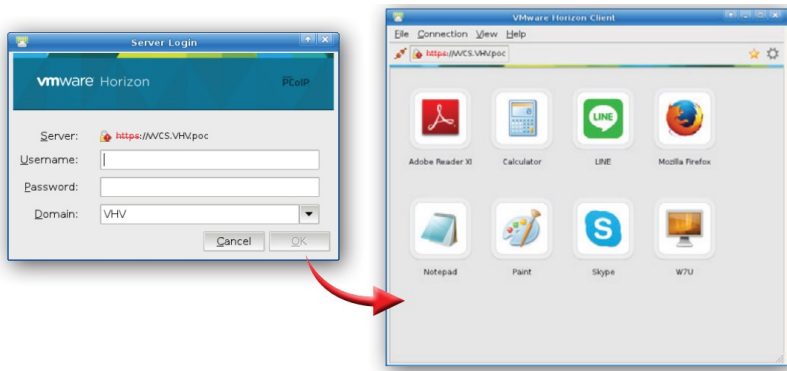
Server Login

vmware Horizon

PCoIP

Server: https://VCS.VHV.poc

Username:

Password:

Domain: VHV

Cancel

OK

VMware Horizon Client

File Connection View Help

https://VCS.VHV.poc

Adobe Reader XI

Calculator

LINE

Mozilla Firefox

Notepad

Paint

Skype

W7U